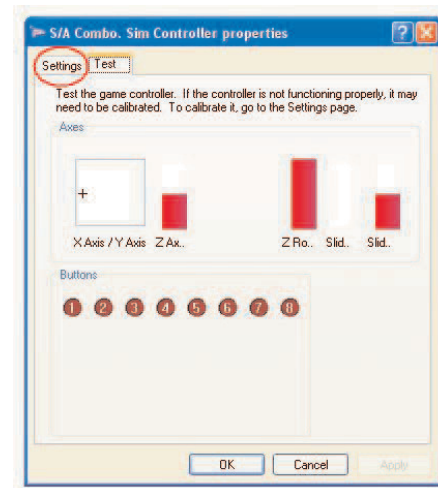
S/A Combo. Sim Controller properties

Settings Test

Test the game controller. If the controller is not functioning properly, it may need to be calibrated. To calibrate it, go to the Settings page.

Axes

+

X Axis / Y Axis Z Ax..

Z Ro.. Slid.. Slid..

Buttons

1 2 3 4 5 6 7 8

OK Cancel Apply